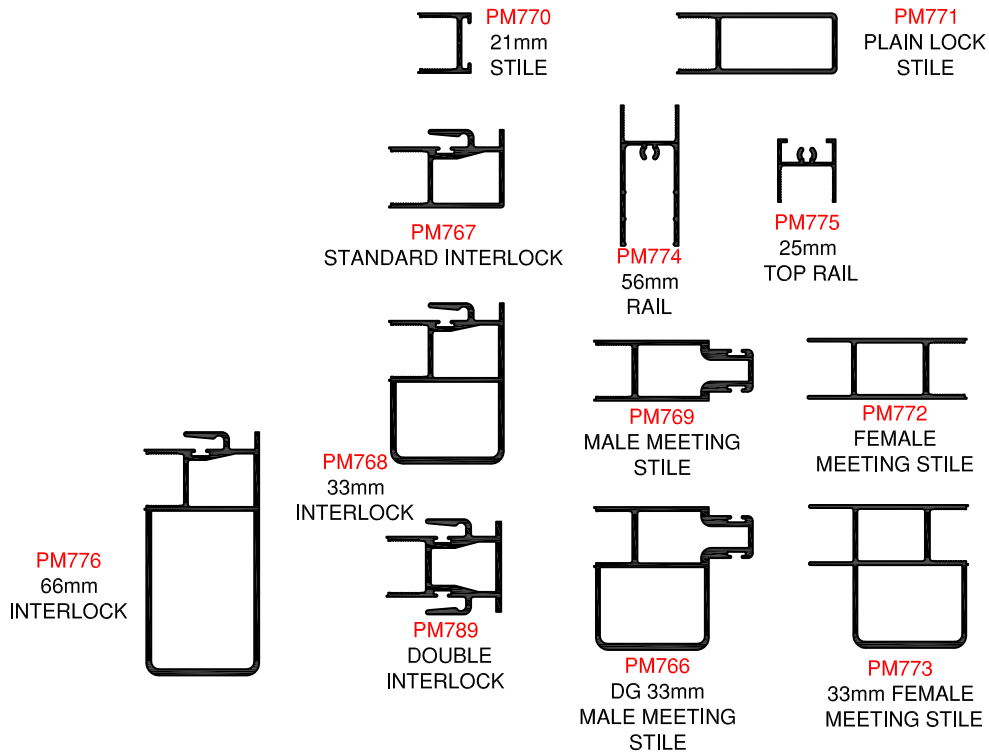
PM770
21mm
STILE

PM771
PLAIN LOCK
STILE

PM767
STANDARD INTERLOCK

PM774
56mm
RAIL

PM775
25mm
TOP RAIL

PM768
33mm
INTERLOCK

PM769
MALE MEETING
STILE

PM772
FEMALE
MEETING STILE

PM776
66mm
INTERLOCK

PM789
DOUBLE
INTERLOCK

PM766
DG 33mm
MALE MEETING
STILE

PM773
33mm FEMALE
MEETING STILE